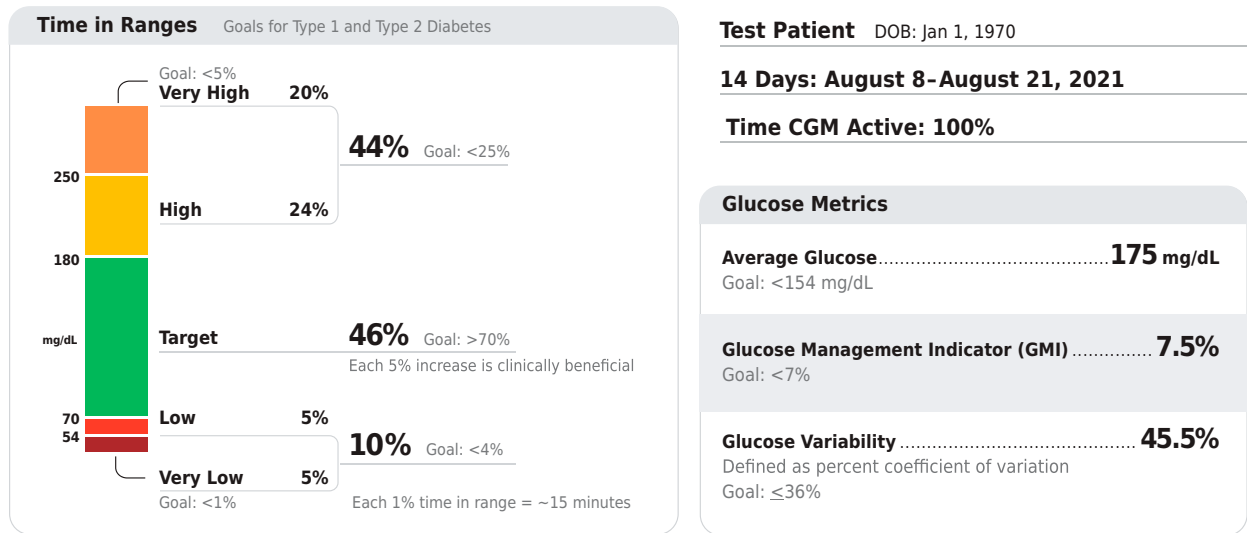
Time in Ranges Goals for Type 1 and Type 2 Diabetes

Goal: <5%
Very High 20%

44% Goal: <25%

250

High 24%

180

mg/dL

Target 46% Goal: >70%
Each 5% increase is clinically beneficial

70
54

Low 5%

10% Goal: <4%

Very Low 5%
Goal: <1%

Each 1% time in range = ~15 minutes

Test Patient DOB: Jan 1, 1970

14 Days: August 8–August 21, 2021

Time CGM Active: 100%

Glucose Metrics

Average Glucose........................................175 mg/dL
Goal: <154 mg/dL

Glucose Management Indicator (GMI)............... 7.5%
Goal: <7%

Glucose Variability........................................ 45.5%
Defined as percent coefficient of variation
Goal: $\leq$36%